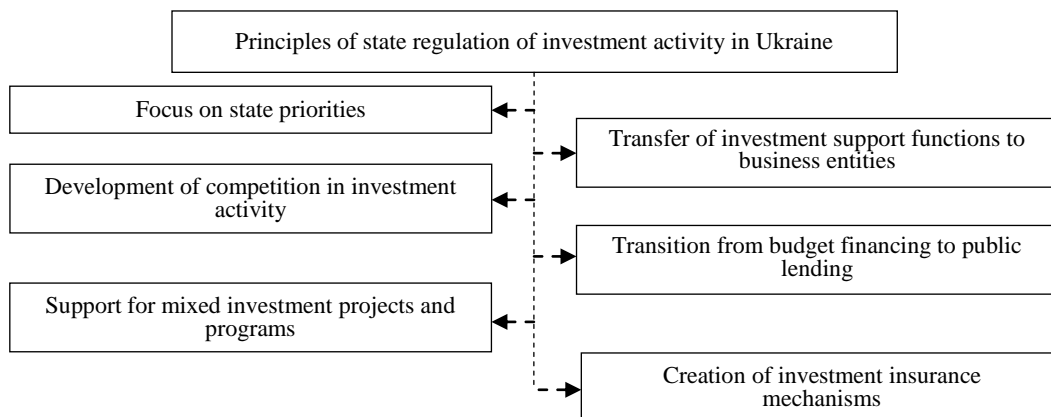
Principles of state regulation of investment activity in Ukraine

Focus on state priorities

Transfer of investment support functions to business entities

Development of competition in investment activity

Transition from budget financing to public lending

Support for mixed investment projects and programs

Creation of investment insurance mechanisms